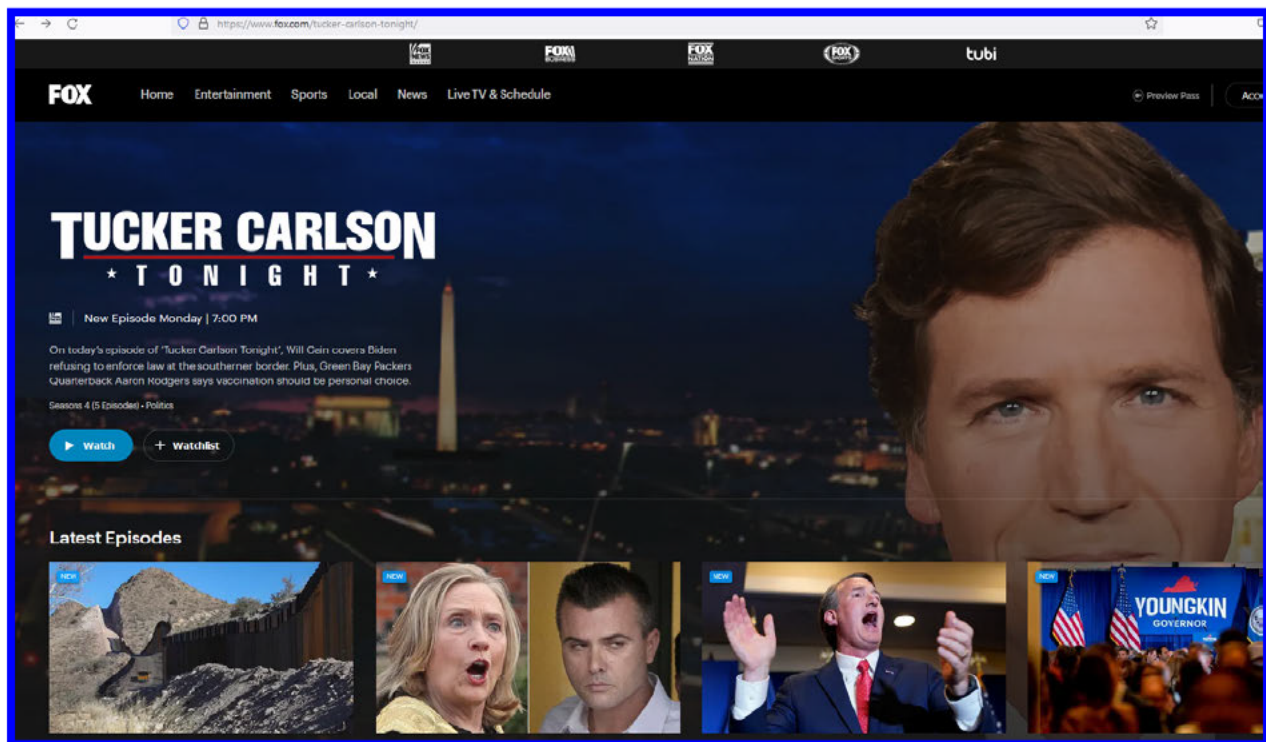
https://www.fox.com/tucker-carlson-tonight/

FOX NEWS FOX BUSINESS FOX NATION FOX SPORTS tubi

FOX Home Entertainment Sports Local News Live TV & Schedule

Preview Pass Acco

TUCKER CARLSON
★ TONIGHT ★

New Episode Monday | 7:00 PM

On today's episode of 'Tucker Carlson Tonight', Will Cain covers Biden refusing to enforce law at the southerner border. Plus, Green Bay Packers Quarterback Aaron Rodgers says vaccination should be personal choice.

Seasons 4 (5 Episodes) • Politics

Watch + Watchlist

Latest Episodes

NEW NEW NEW NEW

YOUNGKIN GOVERNOR